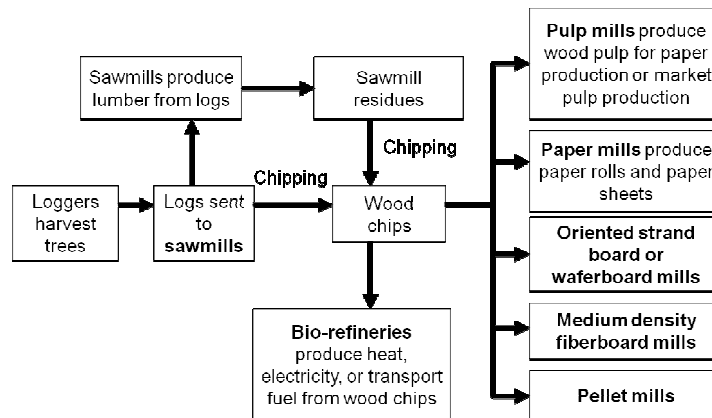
Sawmills produce lumber from logs

Sawmill residues

Chipping

Chipping

Loggers harvest trees

Logs sent to sawmills

Wood chips

Bio-refineries produce heat, electricity, or transport fuel from wood chips

Pulp mills produce wood pulp for paper production or market pulp production

Paper mills produce paper rolls and paper sheets

Oriented strand board or waferboard mills

Medium density fiberboard mills

Pellet mills